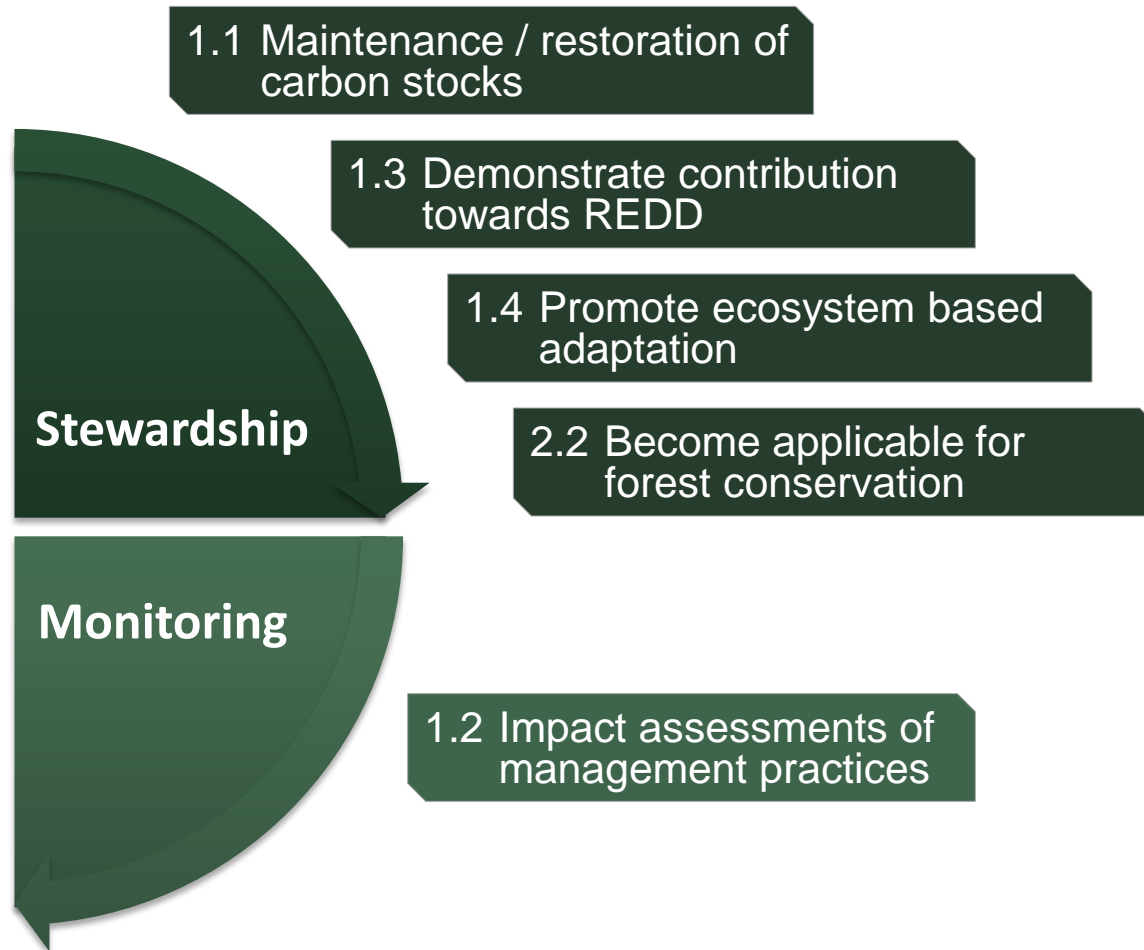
1.1 Maintenance / restoration of carbon stocks

1.3 Demonstrate contribution towards REDD

1.4 Promote ecosystem based adaptation

Stewardship

2.2 Become applicable for forest conservation

Monitoring

1.2 Impact assessments of management practices